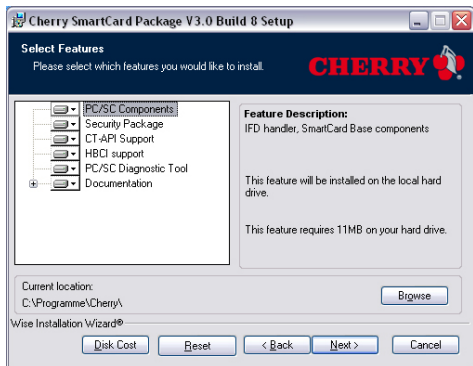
Cherry SmartCard Package V3.0 Build 8 Setup

Select Features
Please select which features you would like to install.

CHERRY

PC/SC Components
Security Package
CT-API Support
HBCI support
PC/SC Diagnostic Tool
Documentation

Feature Description:
IFD handler, SmartCard Base components

This feature will be installed on the local hard drive.

This feature requires 11MB on your hard drive.

Current location:
C:\Programme\Cherry\

Browse

Wise Installation Wizard®

Disk Cost
Reset
< Back
Next >
Cancel